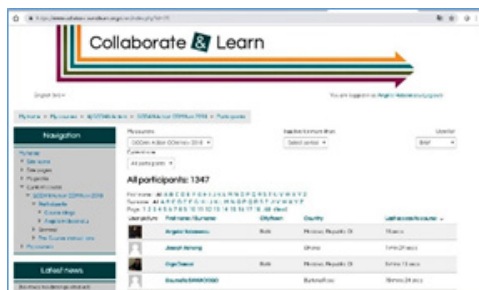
Collaborate & Learn

English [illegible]

You are logged in as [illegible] (Log out)

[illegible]

Navigation

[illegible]

All participants: 1347

| User picture | First name / Surname | City/town | Country | Last access to course |
|---|---|---|---|---|
| | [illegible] | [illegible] | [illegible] | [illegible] |
| | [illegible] | | Ghana | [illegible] |
| | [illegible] | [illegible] | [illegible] | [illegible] |
| | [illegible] | | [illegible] | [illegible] |

Latest news